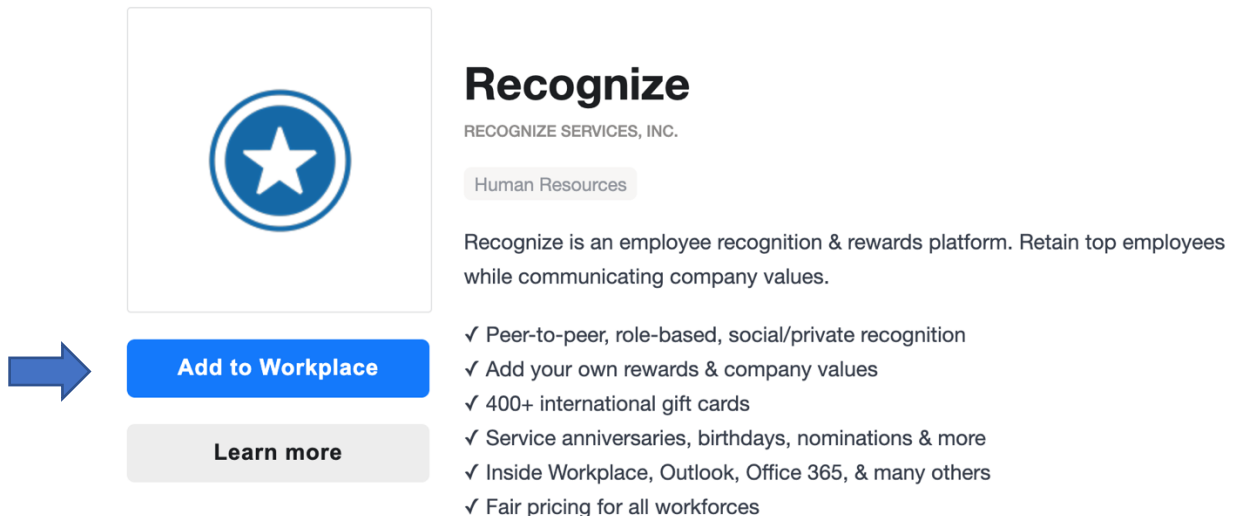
Add to Workplace

Learn more

Recognize

RECOGNIZE SERVICES, INC.

Human Resources

Recognize is an employee recognition & rewards platform. Retain top employees while communicating company values.

✓ Peer-to-peer, role-based, social/private recognition
✓ Add your own rewards & company values
✓ 400+ international gift cards
✓ Service anniversaries, birthdays, nominations & more
✓ Inside Workplace, Outlook, Office 365, & many others
✓ Fair pricing for all workforces